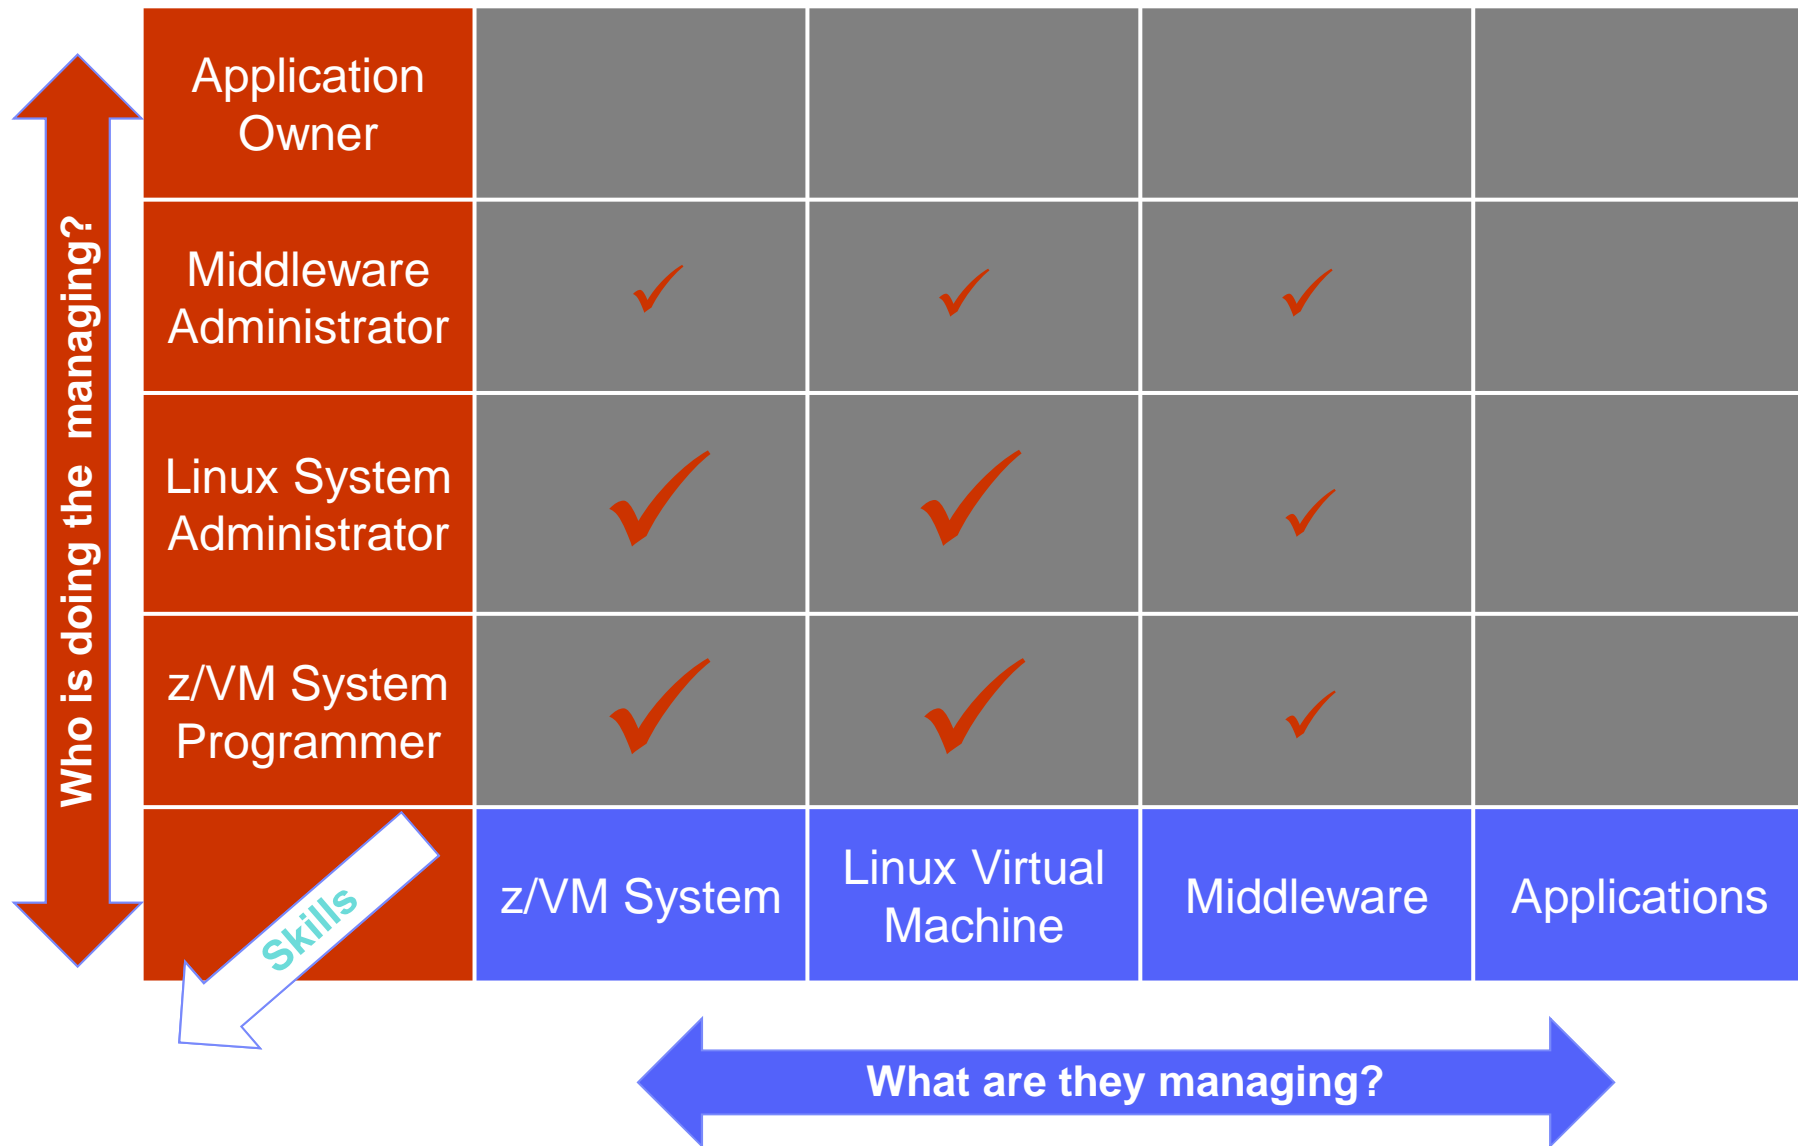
Who is doing the managing?

| Application Owner | | | | |
|---|---|---|---|---|
| Middleware Administrator | ✓ | ✓ | ✓ | |
| Linux System Administrator | ✓ | ✓ | ✓ | |
| z/VM System Programmer | ✓ | ✓ | ✓ | |
| Skills | z/VM System | Linux Virtual Machine | Middleware | Applications |

What are they managing?